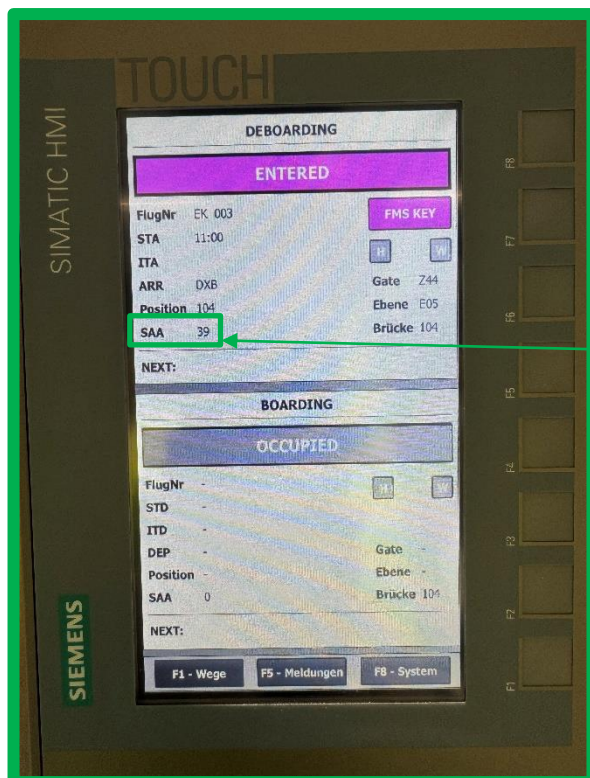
TOUCH

SIMATIC HMI

DEBOARDING

ENTERED

FlugNr EK 003
STA 11:00
ITA
ARR DXB
Position 104
SAA 39

FMS KEY

H W

Gate Z44
Ebene E05
Brücke 104

NEXT:

BOARDING

OCCUPIED

FlugNr -
STD -
ITD -
DEP -
Position -
SAA 0

H W

Gate -
Ebene -
Brücke 104

NEXT:

F1 - Wege
F5 - Meldungen
F8 - System

F8
F7
F6
F5
F4
F3
F2
F1

SIEMENS